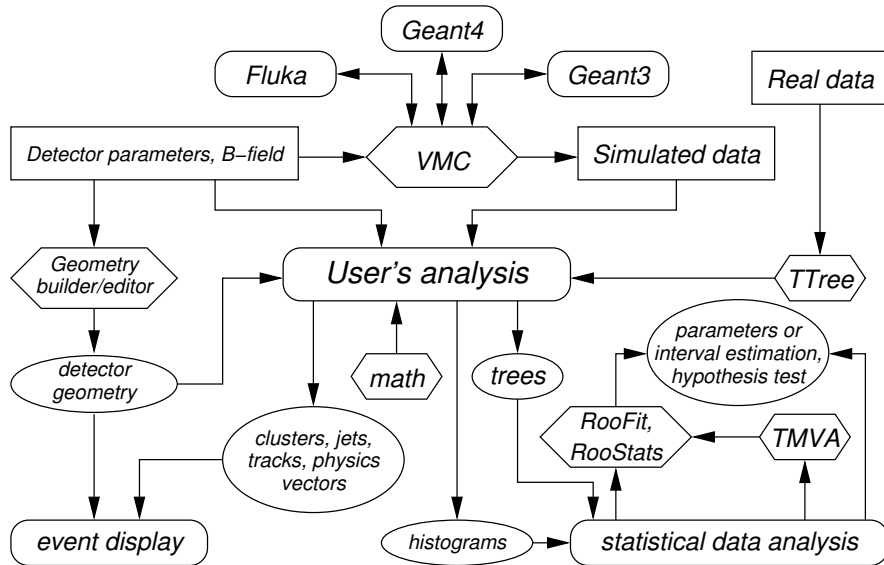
Geant4

Fluka

Geant3

Real data

Detector parameters, B−field

VMC

Simulated data

Geometry builder/editor

User's analysis

TTree

detector geometry

math

trees

parameters or interval estimation, hypothesis test

RooFit, RooStats

TMVA

clusters, jets, tracks, physics vectors

event display

histograms

statistical data analysis